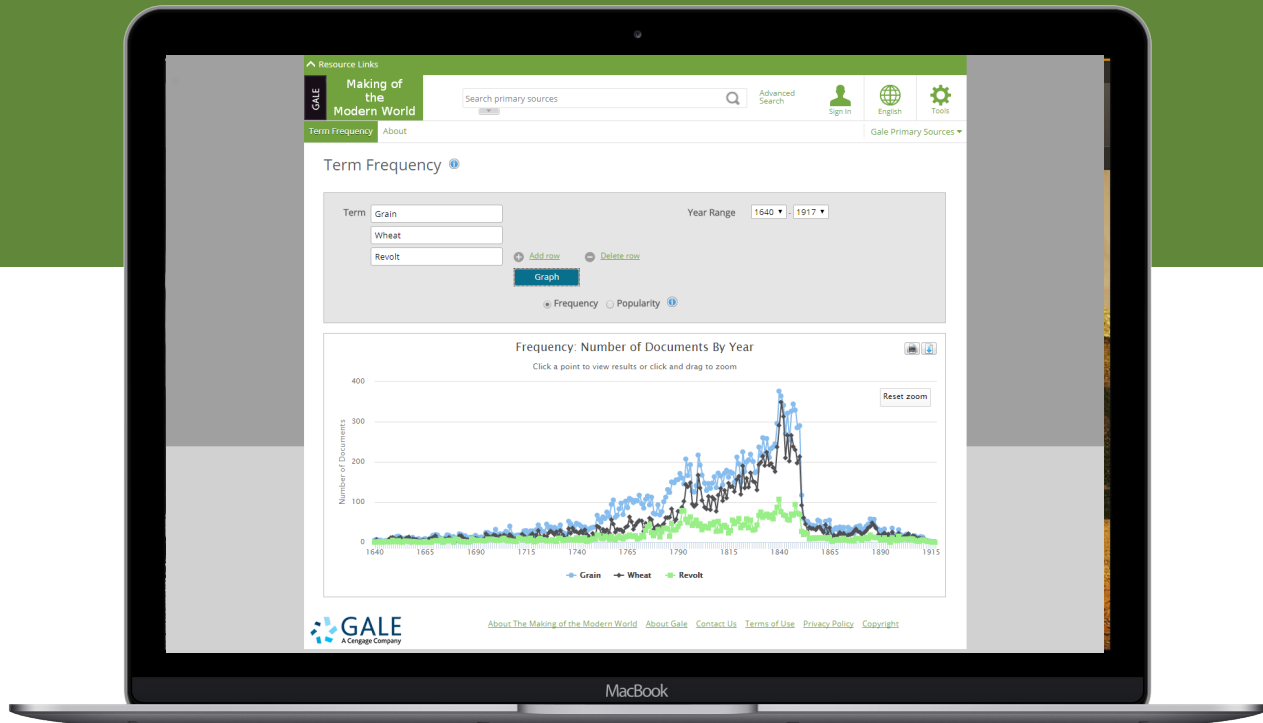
Resource Links

GALE

Making of the Modern World

Search primary sources

Advanced Search

Sign In

English

Tools

Term Frequency

About

Gale Primary Sources

Term Frequency

Term
Grain
Wheat
Revolt

Year Range 1640 - 1917

Add row

Delete row

Graph

Frequency

Popularity

Frequency: Number of Documents By Year

Click a point to view results or click and drag to zoom

Reset zoom

Number of Documents

400
300
200
100
0

1640 1665 1690 1715 1740 1765 1790 1815 1840 1865 1890 1915

Grain

Wheat

Revolt

GALE
A Cengage Company

About The Making of the Modern World

About Gale

Contact Us

Terms of Use

Privacy Policy

Copyright

MacBook